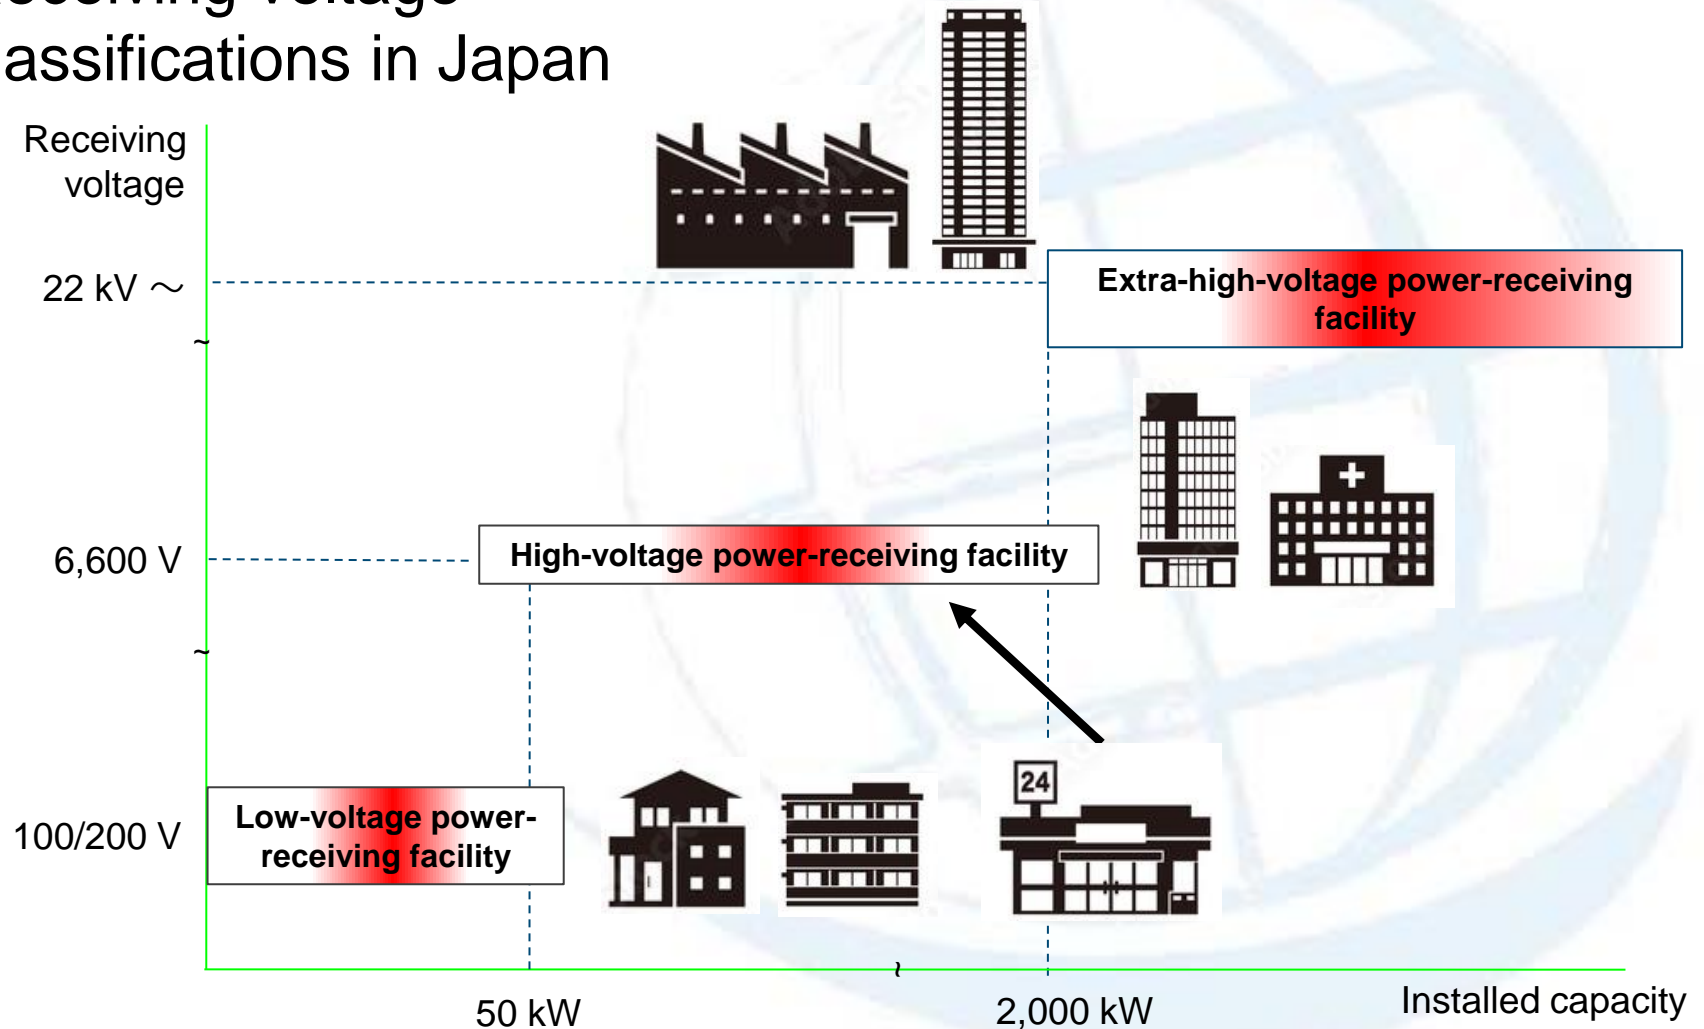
assifications in Japan

Receiving voltage

22 kV ～

6,600 V

100/200 V

Extra-high-voltage power-receiving facility

High-voltage power-receiving facility

Low-voltage power-receiving facility

24

50 kW

2,000 kW

Installed capacity